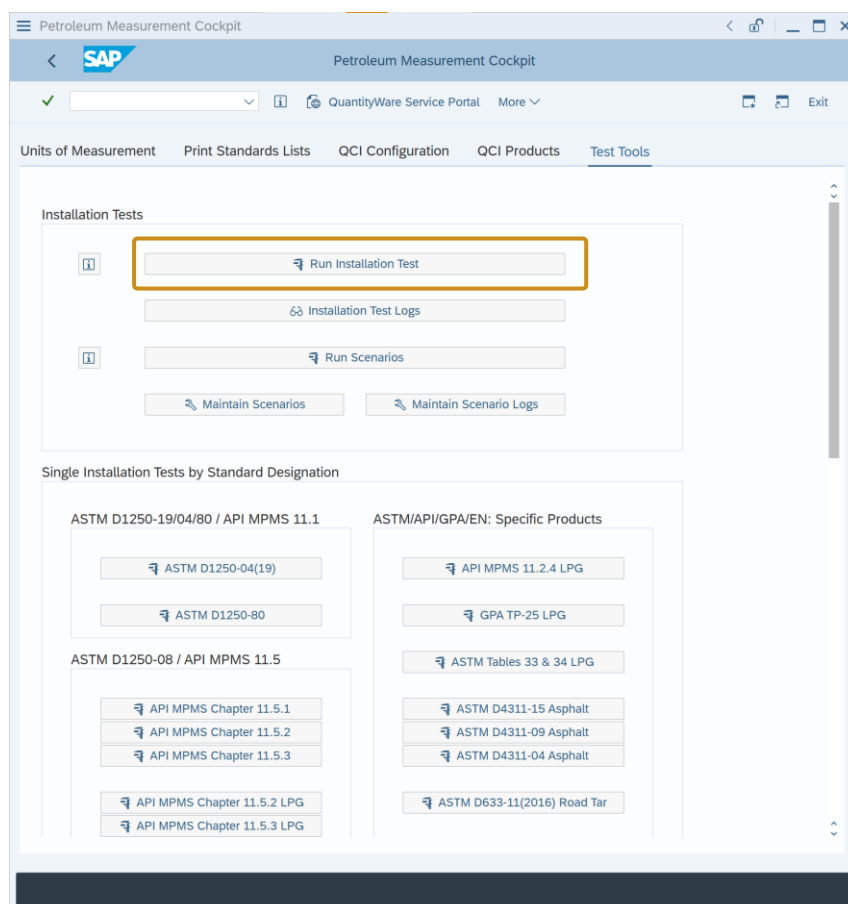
Petroleum Measurement Cockpit

SAP

Petroleum Measurement Cockpit

QuantityWare Service Portal More

Exit

Units of Measurement Print Standards Lists QCI Configuration QCI Products Test Tools

Installation Tests

Run Installation Test

Installation Test Logs

Run Scenarios

Maintain Scenarios

Maintain Scenario Logs

Single Installation Tests by Standard Designation

ASTM D1250-19/04/80 / API MPMS 11.1

ASTM D1250-04(19)

ASTM D1250-80

ASTM D1250-08 / API MPMS 11.5

API MPMS Chapter 11.5.1

API MPMS Chapter 11.5.2

API MPMS Chapter 11.5.3

API MPMS Chapter 11.5.2 LPG

API MPMS Chapter 11.5.3 LPG

ASTM/API/GPA/EN: Specific Products

API MPMS 11.2.4 LPG

GPA TP-25 LPG

ASTM Tables 33 & 34 LPG

ASTM D4311-15 Asphalt

ASTM D4311-09 Asphalt

ASTM D4311-04 Asphalt

ASTM D633-11(2016) Road Tar